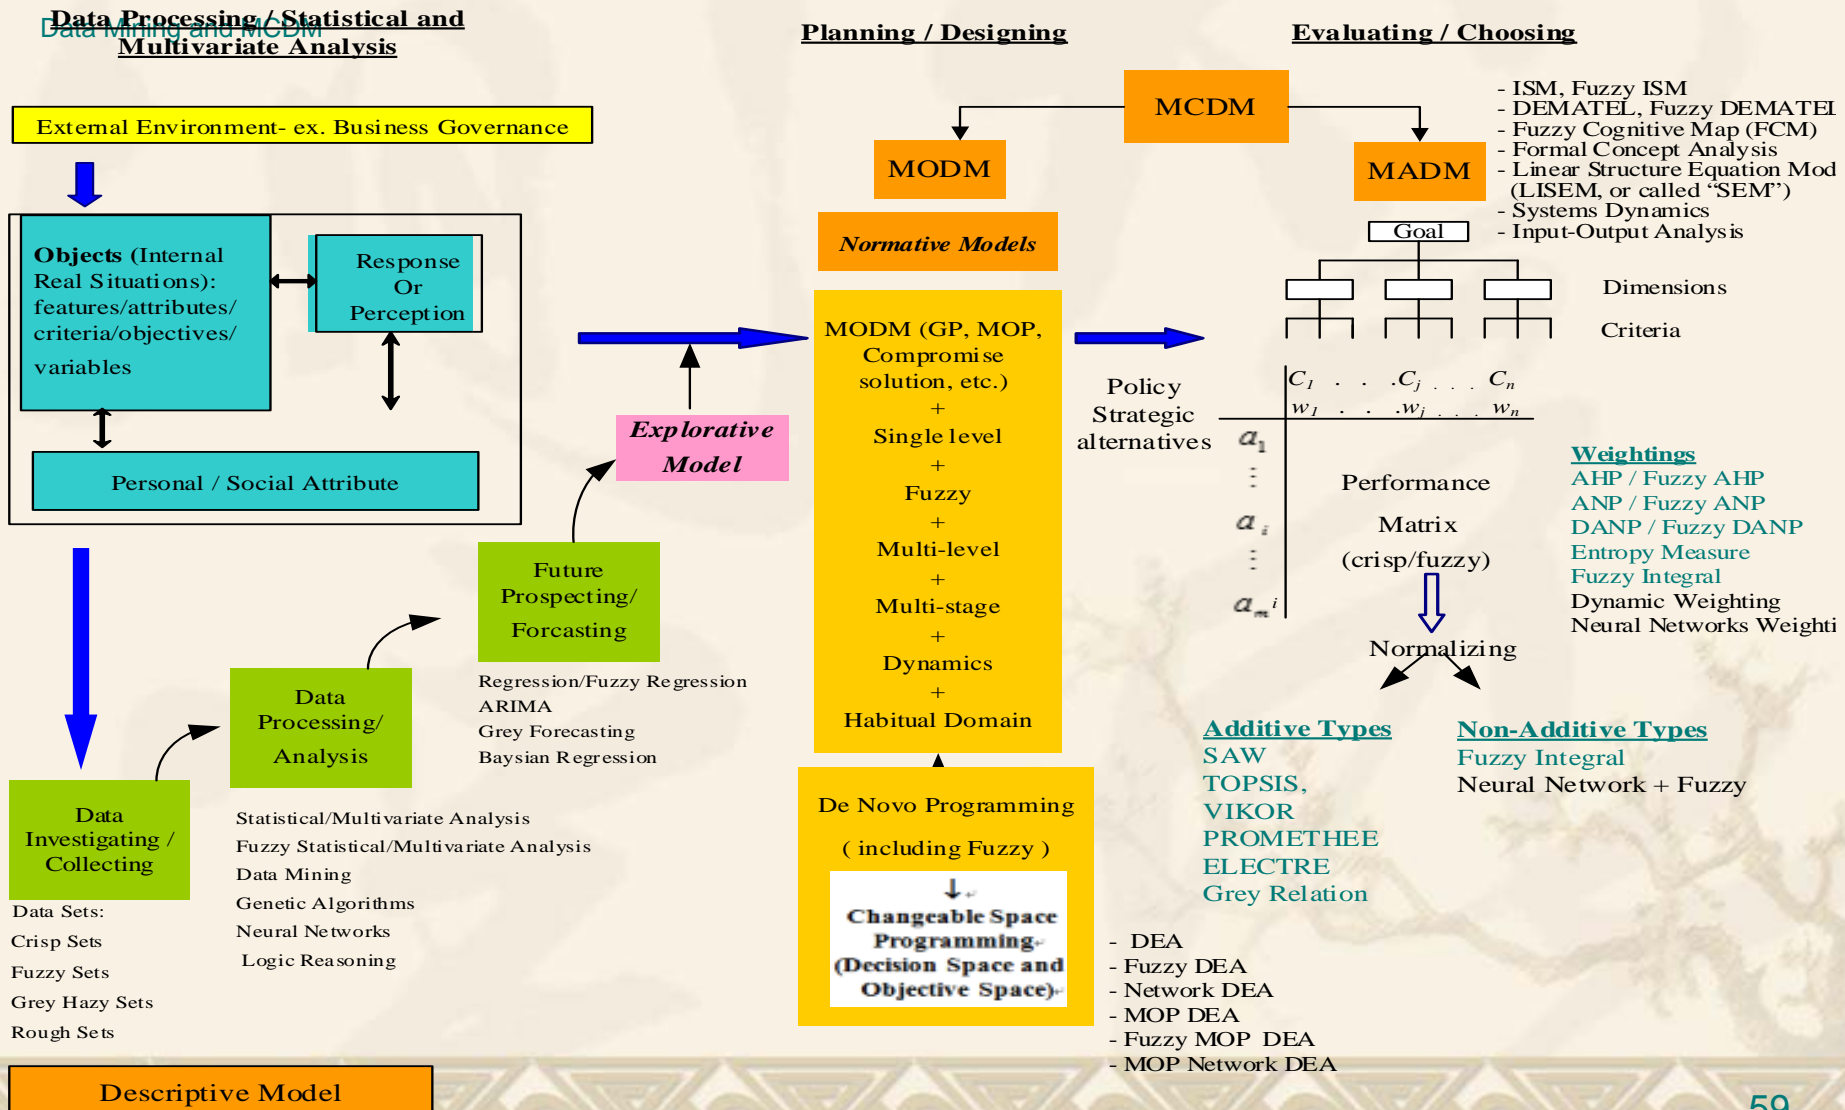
Data Mining and MCDM

Data Processing / Statistical and Multivariate Analysis

Planning / Designing

Evaluating / Choosing

External Environment- ex. Business Governance

Objects (Internal Real Situations): features/attributes/ criteria/objectives/ variables

Response Or Perception

Personal / Social Attribute

Explorative Model

Future Prospecting/ Forcasting

Regression/Fuzzy Regression
ARIMA
Grey Forecasting
Baysian Regression

Data Processing/ Analysis

Statistical/Multivariate Analysis
Fuzzy Statistical/Multivariate Analysis
Data Mining
Genetic Algorithms
Neural Networks
Logic Reasoning

Data Investigating / Collecting

Data Sets:
Crisp Sets
Fuzzy Sets
Grey Hazy Sets
Rough Sets

Descriptive Model

MCDM

MODM

MADM

Normative Models

MODM (GP, MOP, Compromise solution, etc.)
+
Single level
+
Fuzzy
+
Multi-level
+
Multi-stage
+
Dynamics
+
Habitual Domain

De Novo Programming
( including Fuzzy )
↓
Changeable Space Programming
(Decision Space and Objective Space)

- ISM, Fuzzy ISM
- DEMATEL, Fuzzy DEMATEI
- Fuzzy Cognitive Map (FCM)
- Formal Concept Analysis
- Linear Structure Equation Mod (LISEM, or called "SEM")
- Systems Dynamics
- Input-Output Analysis

Goal

Dimensions

Criteria

Policy Strategic alternatives

$C_1$ . . . $C_j$ . . . $C_n$
$w_1$ . . . $w_j$ . . . $w_n$

$a_1$
⋮
$a_i$
⋮
$a_m$

Performance Matrix (crisp/fuzzy)

Normalizing

Weightings
AHP / Fuzzy AHP
ANP / Fuzzy ANP
DANP / Fuzzy DANP
Entropy Measure
Fuzzy Integral
Dynamic Weighting
Neural Networks Weighti

Additive Types
SAW
TOPSIS,
VIKOR
PROMETHEE
ELECTRE
Grey Relation

Non-Additive Types
Fuzzy Integral
Neural Network + Fuzzy

- DEA
- Fuzzy DEA
- Network DEA
- MOP DEA
- Fuzzy MOP DEA
- MOP Network DEA

59